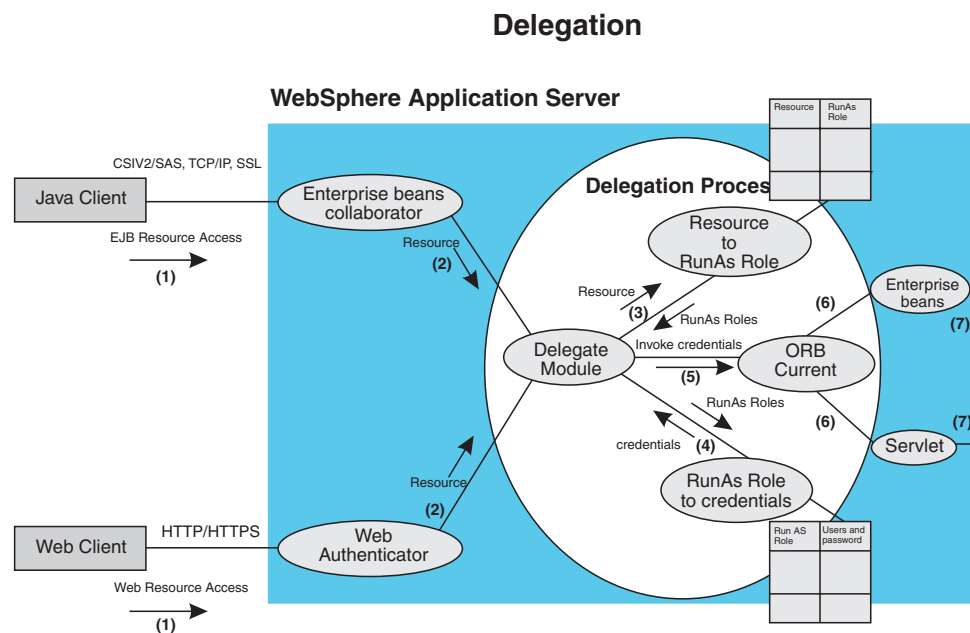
Delegation

WebSphere Application Server

| Resource | RunAs Role |
|---|---|
| | |
| | |

CSIV2/SAS, TCP/IP, SSL

Java Client

Enterprise beans collaborator

Delegation Proces

EJB Resource Access

(1)

Resource

(2)

Resource to RunAs Role

Enterprise beans

Resource

(3)

(6)

RunAs Roles

(7)

Delegate Module

Invoke credentials

ORB Current

(5)

RunAs Roles

(6)

(7)

credentials

(4)

Servlet

Resource

RunAs Role to credentials

(2)

Web Client

HTTP/HTTPS

Web Authenticator

| Run AS Role | Users and password |
|---|---|
| | |
| | |

Web Resource Access

(1)